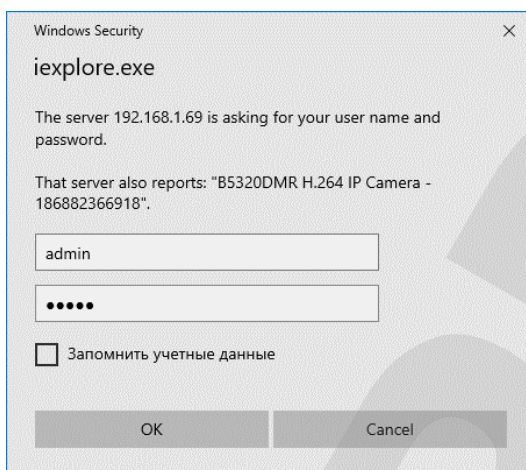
Windows Security ×

iexplore.exe

The server 192.168.1.69 is asking for your user name and password.

That server also reports: "B5320DMR H.264 IP Camera - 186882366918".

admin

•••••

Запомнить учетные данные

OK

Cancel